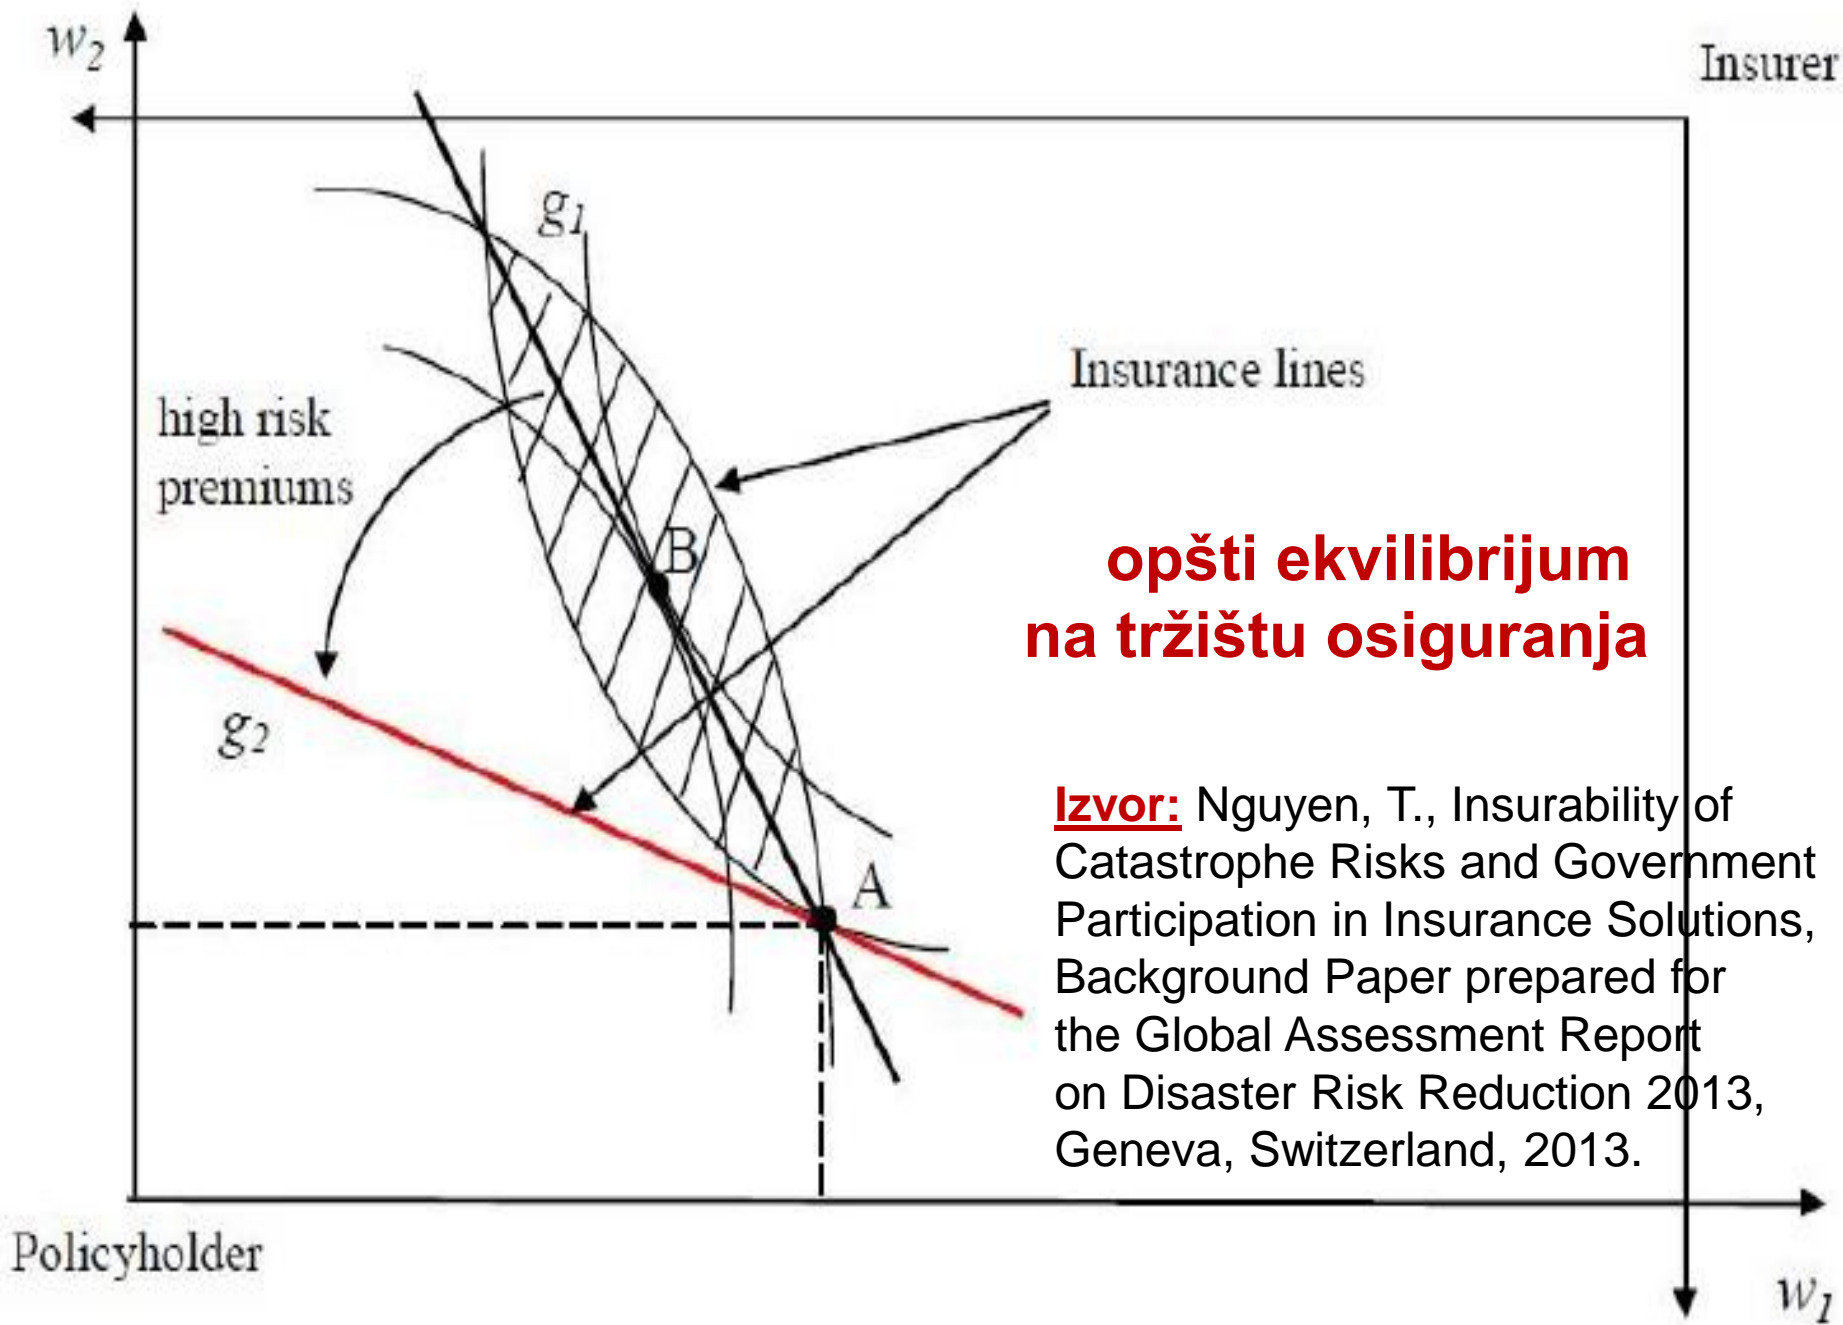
$w_2$

Insurer

$g_1$

Insurance lines

high risk premiums

B

opšti ekvilibrijum na tržištu osiguranja

$g_2$

Izvor: Nguyen, T., Insurability of Catastrophe Risks and Government Participation in Insurance Solutions, Background Paper prepared for the Global Assessment Report on Disaster Risk Reduction 2013, Geneva, Switzerland, 2013.

A

Policyholder

$w_1$